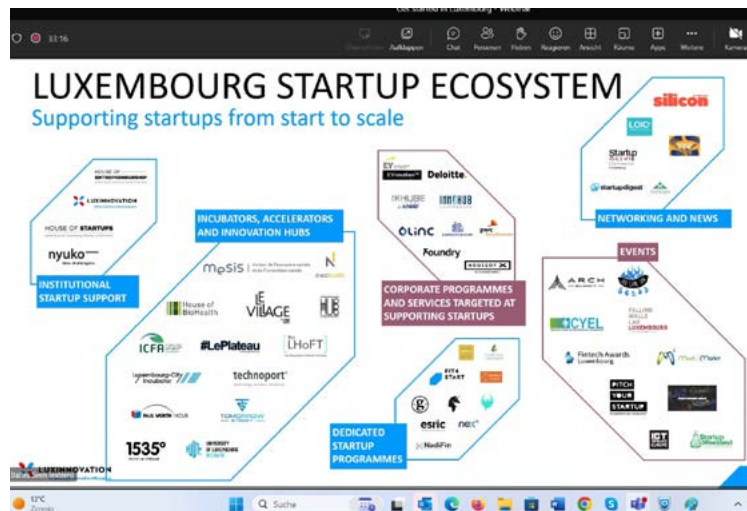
Get started in Luxembourg - Webinar

33:16

Aufzeigen Chat Personen Heben Reagieren Ansicht Räume Apps Weitere Kamera

LUXEMBOURG STARTUP ECOSYSTEM
Supporting startups from start to scale

HOUSE OF ENTREPRENEURSHIP
LUXINNOVATION
HOUSE OF STARTUPS
nyuko
INSTITUTIONAL STARTUP SUPPORT

INCUBATORS, ACCELERATORS AND INNOVATION HUBS
mesis
House of BioHealth
LE VILLAGE
HUB
ICFA
#LePlateau
LHoFT
Luxembourg-City Incubator
technoport
TOMORROW STREET
1535°
UNIVERSITY OF LUXEMBOURG

EY
Deloitte.
SKHUBE
INNOHUB
OLINC
pwc
Foundry
CORPORATE PROGRAMMES AND SERVICES TARGETED AT SUPPORTING STARTUPS

FIT 4 START
esric
nexT
NadiFin
DEDICATED STARTUP PROGRAMMES

silicon
LOIC
Startup
startupdigest
NETWORKING AND NEWS

EVENTS
ARCH
CYEL
FALLING WALLS LAB LUXEMBOURG
Fintech Awards Luxembourg
PITCH YOUR STARTUP
ICT SPRING
Startup Weekend

LUXINNOVATION

13°C
Suche